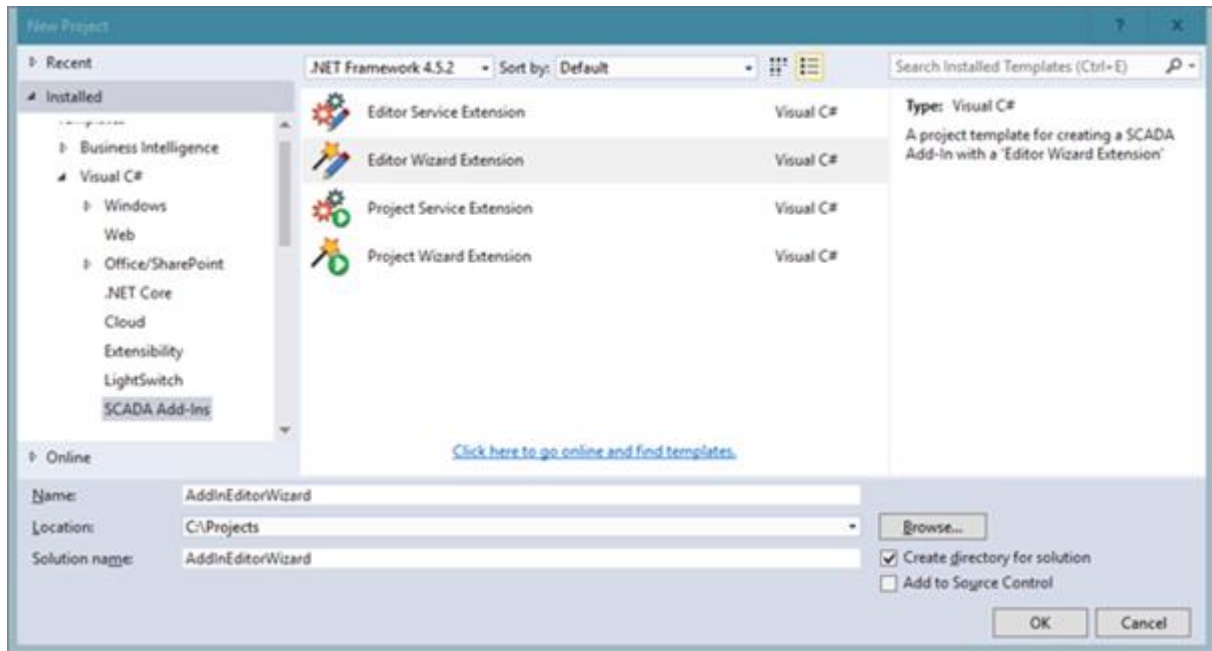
New Project

? X

Recent

Installed

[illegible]

Business Intelligence

Visual C#

Windows

Web

Office/SharePoint

.NET Core

Cloud

Extensibility

LightSwitch

SCADA Add-Ins

Online

.NET Framework 4.5.2

Sort by: Default

Search Installed Templates (Ctrl+E)

Editor Service Extension | Visual C#

Editor Wizard Extension | Visual C#

Project Service Extension | Visual C#

Project Wizard Extension | Visual C#

Click here to go online and find templates.

Type: Visual C#

A project template for creating a SCADA Add-In with a 'Editor Wizard Extension'

Name: AddInEditorWizard

Location: C:\Projects

Browse...

Solution name: AddInEditorWizard

Create directory for solution

Add to Source Control

OK

Cancel